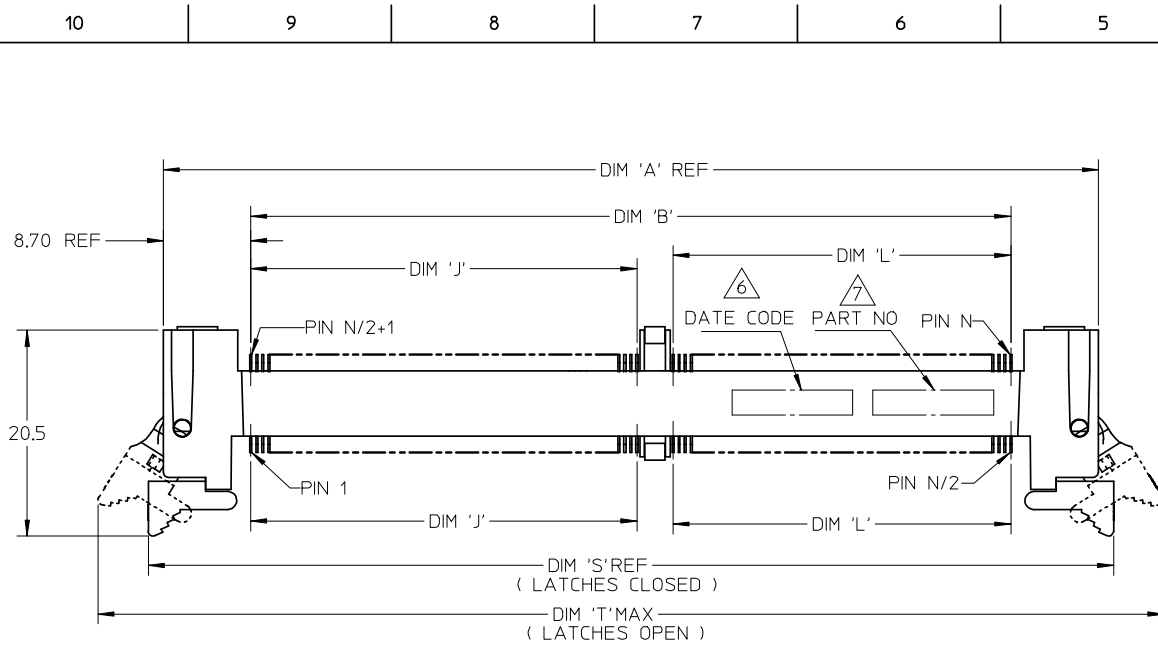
10 9 8 7 6 5

DIM 'A' REF

DIM 'B'

8.70 REF

DIM 'J'

DIM 'L'

6 DATE CODE

7 PART NO

PIN N/2+1

PIN N

20.5

PIN 1

PIN N/2

DIM 'J'

DIM 'L'

DIM 'S'REF
( LATCHES CLOSED )

DIM 'T'MAX
( LATCHES OPEN )